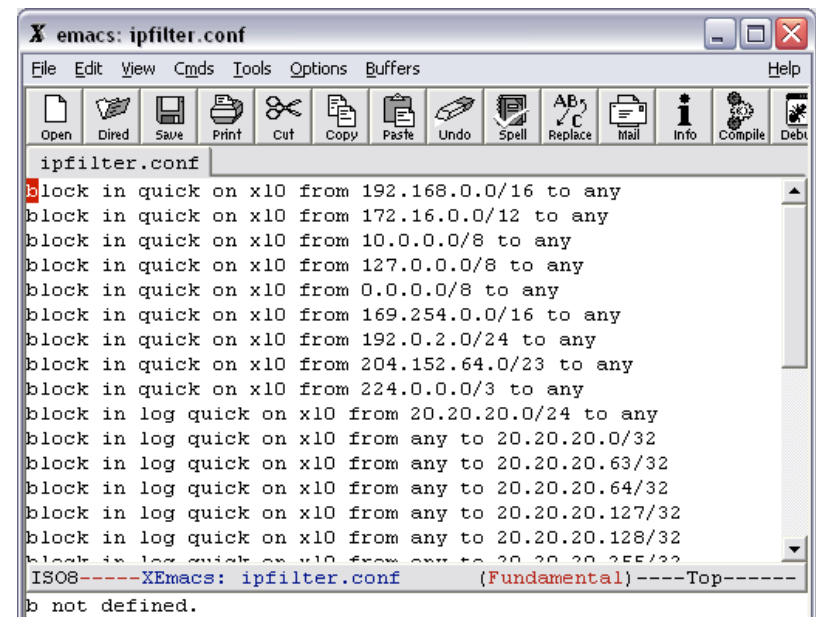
X emacs: ipfilter.conf

File Edit View Cmds Tools Options Buffers Help

Open Dired Save Print Cut Copy Paste Undo Spell Replace Mail Info Compile Debu

ipfilter.conf

block in quick on xl0 from 192.168.0.0/16 to any
block in quick on xl0 from 172.16.0.0/12 to any
block in quick on xl0 from 10.0.0.0/8 to any
block in quick on xl0 from 127.0.0.0/8 to any
block in quick on xl0 from 0.0.0.0/8 to any
block in quick on xl0 from 169.254.0.0/16 to any
block in quick on xl0 from 192.0.2.0/24 to any
block in quick on xl0 from 204.152.64.0/23 to any
block in quick on xl0 from 224.0.0.0/3 to any
block in log quick on xl0 from 20.20.20.0/24 to any
block in log quick on xl0 from any to 20.20.20.0/32
block in log quick on xl0 from any to 20.20.20.63/32
block in log quick on xl0 from any to 20.20.20.64/32
block in log quick on xl0 from any to 20.20.20.127/32
block in log quick on xl0 from any to 20.20.20.128/32
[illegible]

ISO8-----XEmacs: ipfilter.conf (Fundamental)----Top------

b not defined.